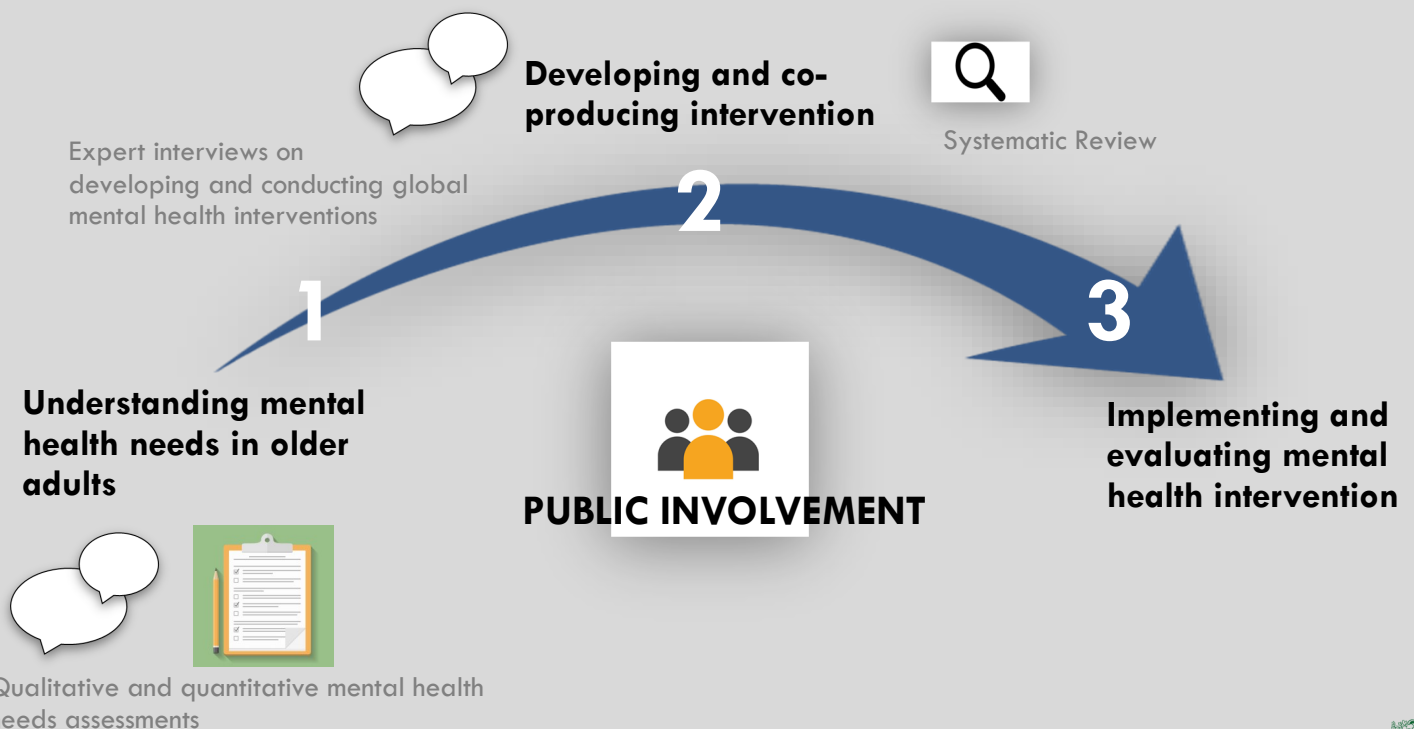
Developing and co-producing intervention

Systematic Review

Expert interviews on developing and conducting global mental health interventions

2

1

3

Understanding mental health needs in older adults

PUBLIC INVOLVEMENT

Implementing and evaluating mental health intervention

ualitative and quantitative mental health eeds assessments